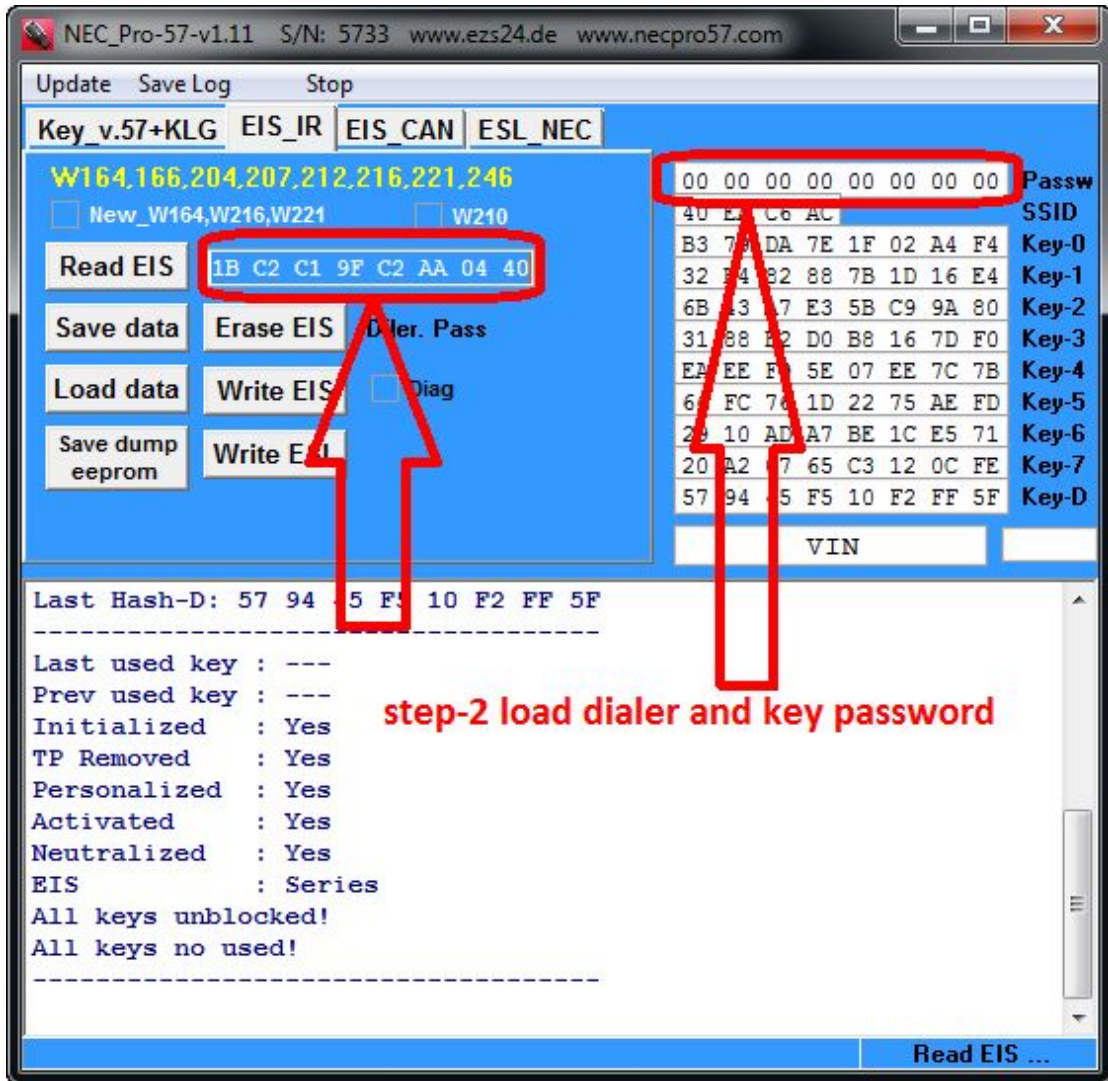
NEC_Pro-57-v1.11 S/N: 5733 www.ezs24.de www.necpro57.com

Update Save Log Stop

Key_v.57+KLG EIS_IR EIS_CAN ESL_NEC

W164,166,204,207,212,216,221,246

New_W164,W216,W221 W210

Read EIS 1B C2 C1 9F C2 AA 04 40

Save data Erase EIS D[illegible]ler. Pass

Load data Write EIS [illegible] Diag

Save dump eeprom Write E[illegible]

| | |
|---|---|
| 00 00 00 00 00 00 00 00 | Passw |
| 40 E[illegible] C6 AC | SSID |
| B3 7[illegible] DA 7E 1F 02 A4 F4 | Key-0 |
| 32 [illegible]4 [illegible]2 88 7B 1D 16 E4 | Key-1 |
| 6B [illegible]3 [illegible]7 E3 5B C9 9A 80 | Key-2 |
| 31 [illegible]8 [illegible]2 D0 B8 16 7D F0 | Key-3 |
| EA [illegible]E F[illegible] 5E 07 EE 7C 7B | Key-4 |
| 6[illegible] FC 7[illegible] 1D 22 75 AE FD | Key-5 |
| 2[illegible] 10 AD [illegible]A7 BE 1C E5 71 | Key-6 |
| 20 A2 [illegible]7 65 C3 12 0C FE | Key-7 |
| 57 94 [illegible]5 F5 10 F2 FF 5F | Key-D |

VIN

Last Hash-D: 57 94 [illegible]5 F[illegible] 10 F2 FF 5F
----------------------------------
Last used key : ---
Prev used key : ---
Initialized : Yes
TP Removed : Yes
Personalized : Yes
Activated : Yes
Neutralized : Yes
EIS : Series
All keys unblocked!
All keys no used!
----------------------------------

step-2 load dialer and key password

Read EIS ...